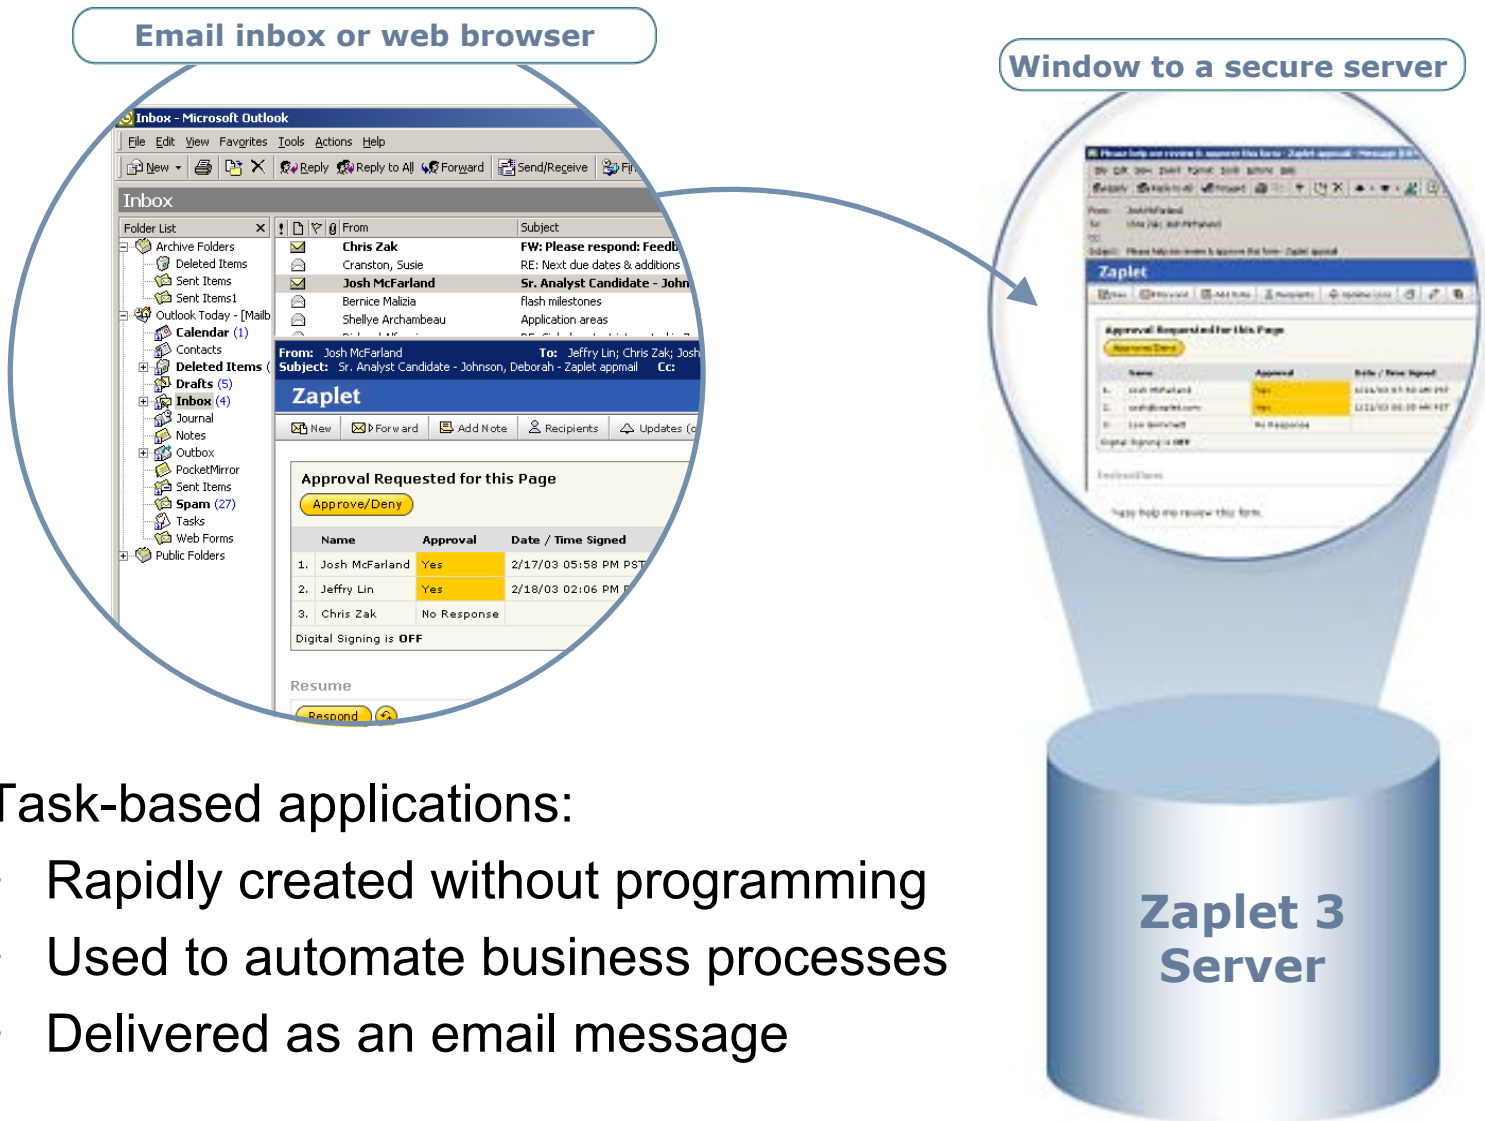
Email inbox or web browser

Window to a secure server

Inbox - Microsoft Outlook

File Edit View Favorites Tools Actions Help

New Reply Reply to All Forward Send/Receive Fi

Inbox

Folder List

Archive Folders
Deleted Items
Sent Items
Sent Items1
Outlook Today - [Mailb
Calendar (1)
Contacts
Deleted Items (
Drafts (5)
Inbox (4)
Journal
Notes
Outbox
PocketMirror
Sent Items
Spam (27)
Tasks
Web Forms
Public Folders

| From | Subject |
|---|---|
| Chris Zak | FW: Please respond: Feedb |
| Cranston, Susie | RE: Next due dates & additions |
| Josh McFarland | Sr. Analyst Candidate - John |
| Bernice Malizia | flash milestones |
| Shellye Archambeau | Application areas |

From: Josh McFarland To: Jeffry Lin; Chris Zak; Josh
Subject: Sr. Analyst Candidate - Johnson, Deborah - Zaplet appmail Cc:

Zaplet

New Forward Add Note Recipients Updates (

Approval Requested for this Page

Approve/Deny

| | Name | Approval | Date / Time Signed |
|---|---|---|---|
| 1. | Josh McFarland | Yes | 2/17/03 05:58 PM PST |
| 2. | Jeffry Lin | Yes | 2/18/03 02:06 PM P |
| 3. | Chris Zak | No Response | |

Digital Signing is OFF

Resume

Respond

Zaplet

Approval Requested for this Page

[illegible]

Task-based applications:
Rapidly created without programming
Used to automate business processes
Delivered as an email message

Zaplet 3 Server